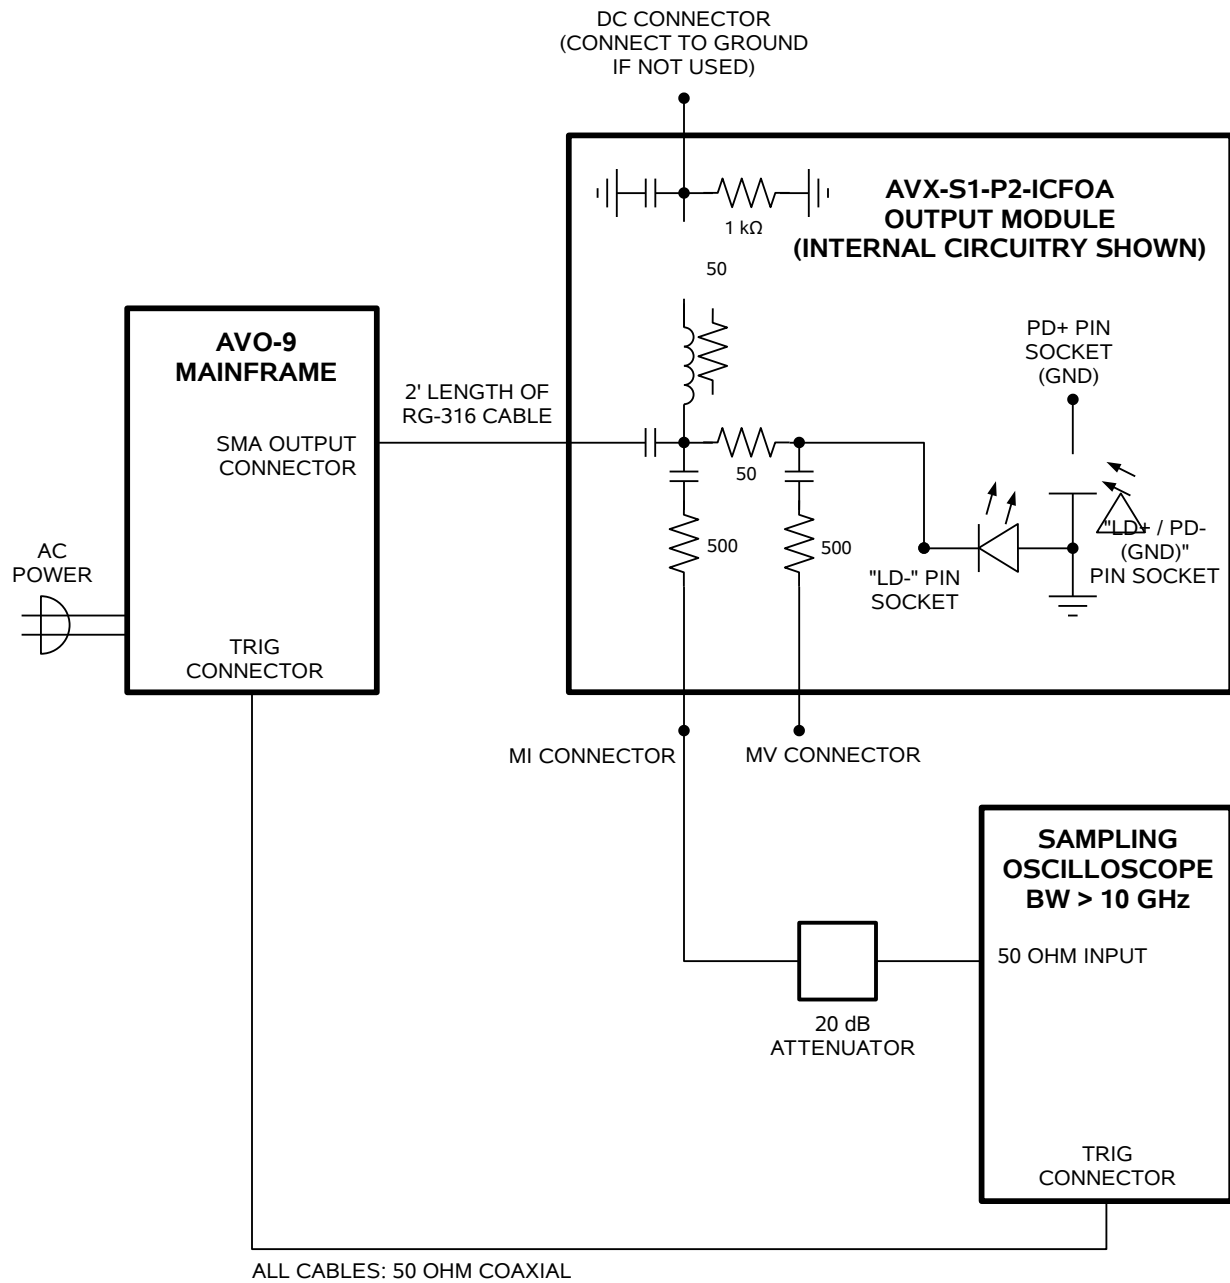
DC CONNECTOR
(CONNECT TO GROUND
IF NOT USED)

AVX-S1-P2-ICFOA
OUTPUT MODULE
(INTERNAL CIRCUITRY SHOWN)

1 kΩ

50

PD+ PIN
SOCKET
(GND)

AVO-9
MAINFRAME

2' LENGTH OF
RG-316 CABLE

SMA OUTPUT
CONNECTOR

50

"LD+ / PD-
(GND)"
PIN SOCKET

AC
POWER

500

500

"LD-" PIN
SOCKET

TRIG
CONNECTOR

MI CONNECTOR

MV CONNECTOR

SAMPLING
OSCILLOSCOPE
BW > 10 GHz

50 OHM INPUT

20 dB
ATTENUATOR

TRIG
CONNECTOR

ALL CABLES: 50 OHM COAXIAL